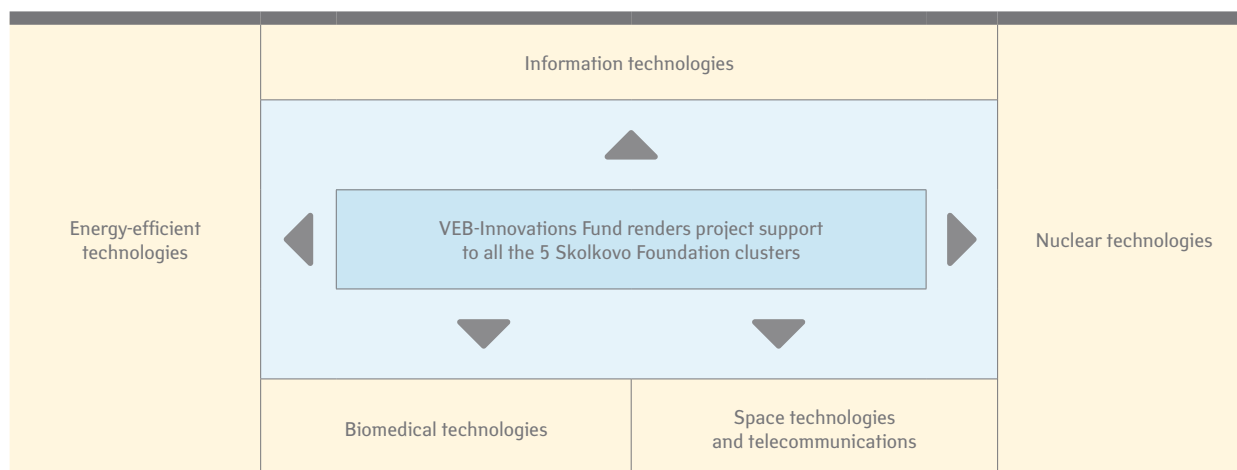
Information technologies

Energy-efficient technologies

VEB-Innovations Fund renders project support to all the 5 Skolkovo Foundation clusters

Nuclear technologies

Biomedical technologies

Space technologies and telecommunications